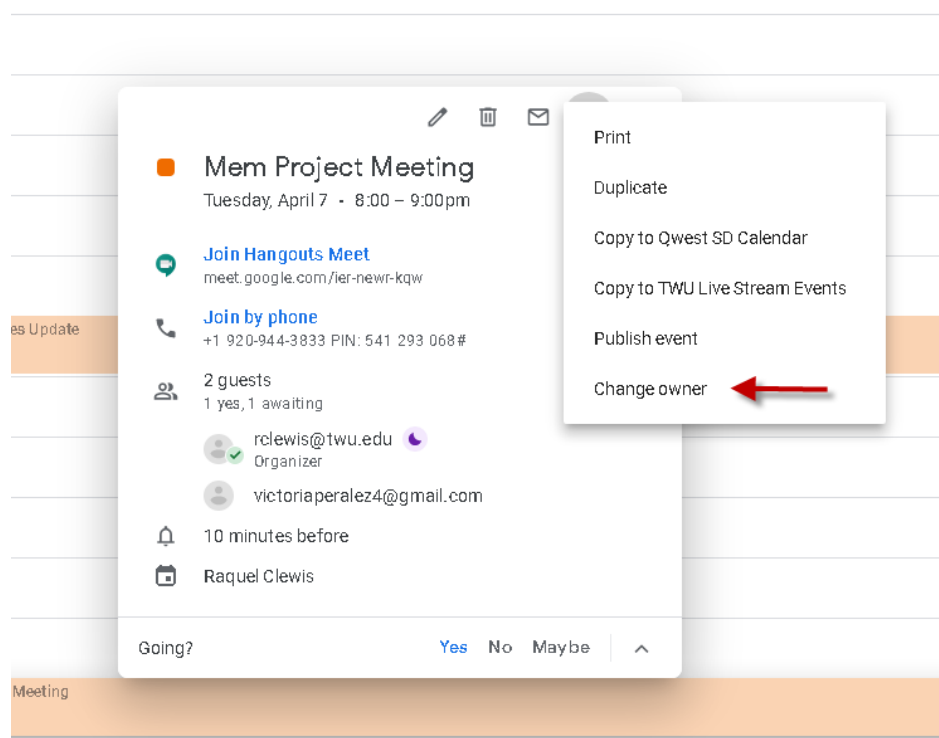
es Update

Mem Project Meeting
Tuesday, April 7 · 8:00 – 9:00pm

Join Hangouts Meet
meet.google.com/ier-newr-kqw

Join by phone
+1 920-944-3833 PIN: 541 293 068#

2 guests
1 yes, 1 awaiting

rclewis@twu.edu
Organizer

victoriaperalez4@gmail.com

10 minutes before

Raquel Clewis

Going? Yes No Maybe

Print
Duplicate
Copy to Qwest SD Calendar
Copy to TWU Live Stream Events
Publish event
Change owner

Meeting